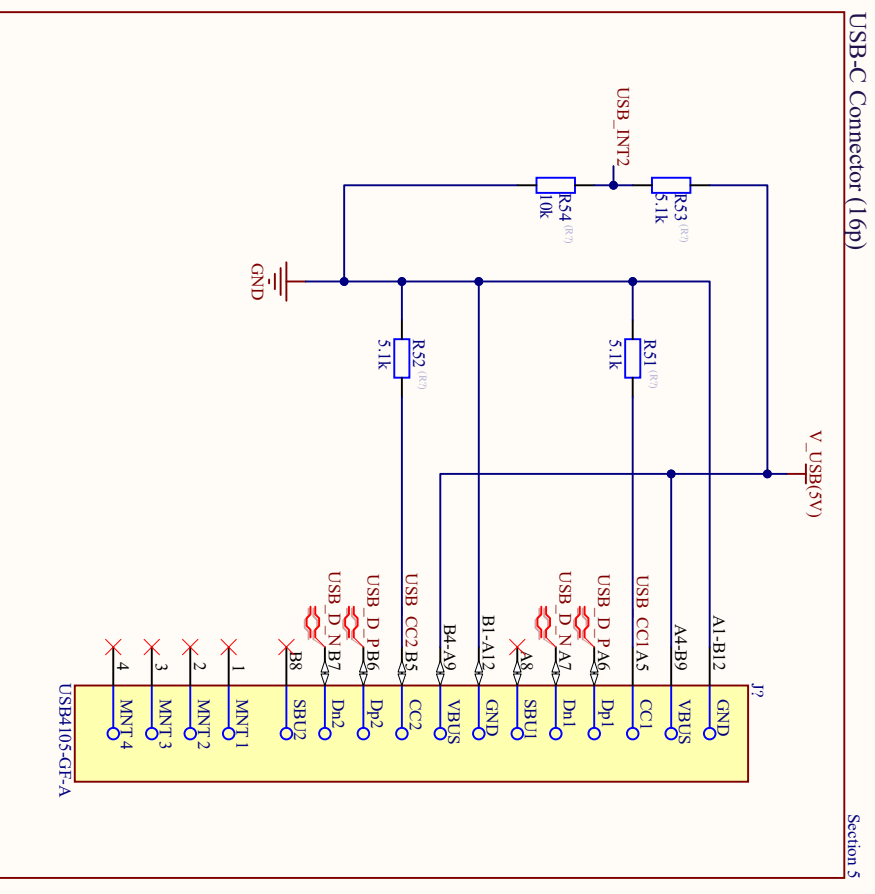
USB-C Connector (16p)

USB_INT2

R54 10k (R?)

R53 5.1k (R?)

GND

R52 5.1k (R?)

R51 5.1k (R?)

V_USB(5V)

USB_D_N
USB_D_P
USB_CC2
USB_D_N
USB_D_P
USB_CC1

4
3
2
1
B8
B7
B6
B5
B4-A9
B1-A12
A8
A7
A6
A5
A4-B9
A1-B12

J?

MNT4
MNT3
MNT2
MNT1
SBU2
Dn2
Dp2
CC2
VBUS
GND
SBU1
Dn1
Dp1
CC1
VBUS
GND

USB4105-GF-A

Section 5